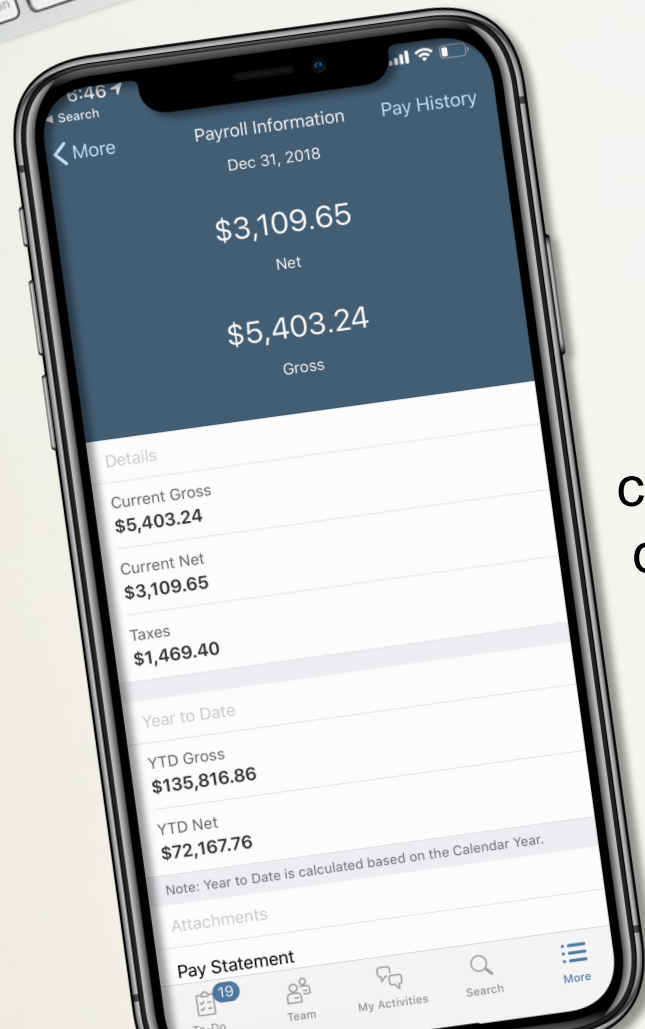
6:46
◂ Search
< More
Payroll Information
Dec 31, 2018
Pay History

$3,109.65
Net

$5,403.24
Gross

Details
Current Gross
$5,403.24
Current Net
$3,109.65
Taxes
$1,469.40

Year to Date
YTD Gross
$135,816.86
YTD Net
$72,167.76
Note: Year to Date is calculated based on the Calendar Year.

Attachments
Pay Statement

19
To-Do
Team
My Activities
Search
More

c
c